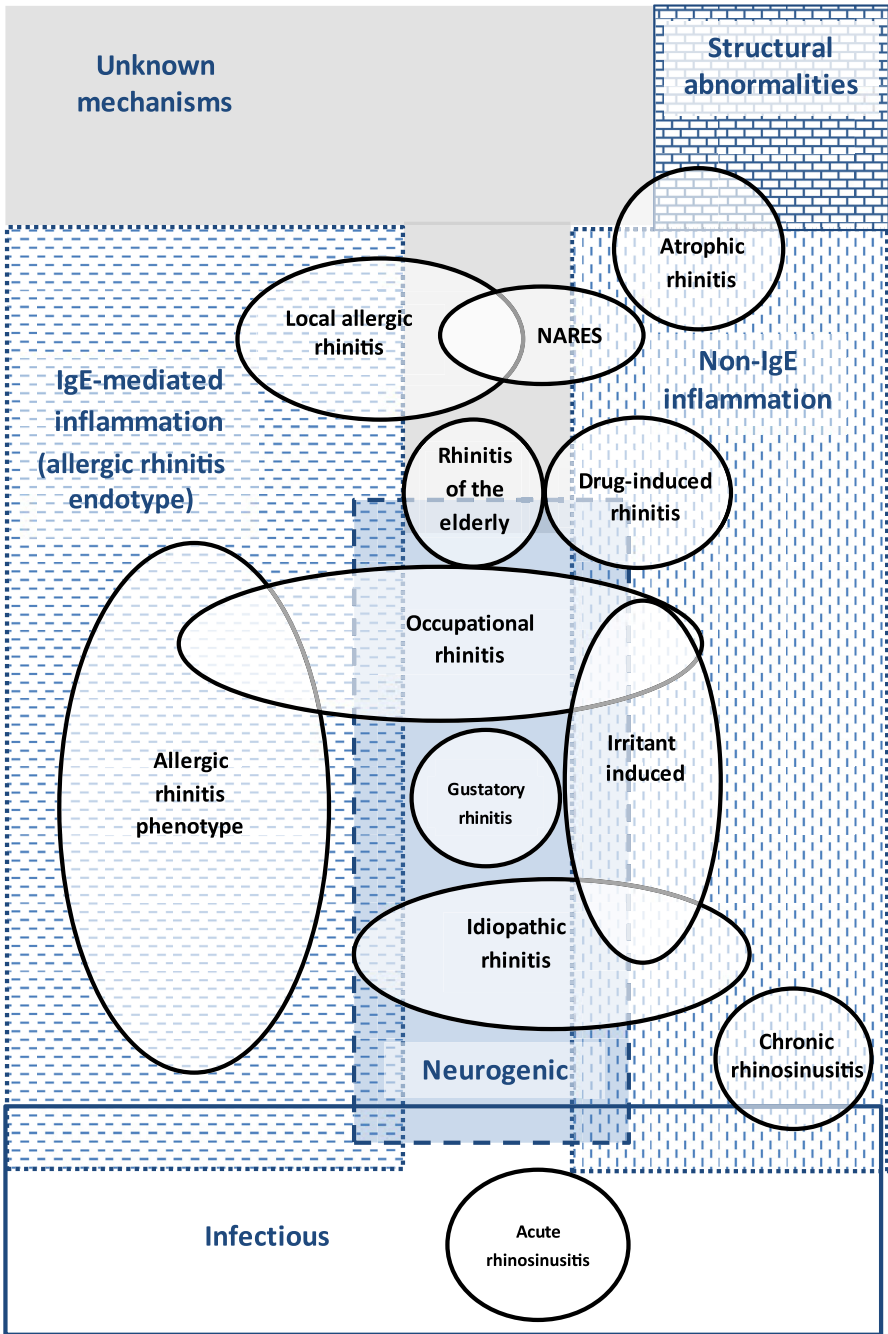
Unknown mechanisms

Structural abnormalities

Atrophic rhinitis

Local allergic rhinitis

NARES

Non-IgE inflammation

IgE-mediated inflammation (allergic rhinitis endotype)

Rhinitis of the elderly

Drug-induced rhinitis

Occupational rhinitis

Allergic rhinitis phenotype

Irritant induced

Gustatory rhinitis

Idiopathic rhinitis

Chronic rhinosinusitis

Neurogenic

Infectious

Acute rhinosinusitis